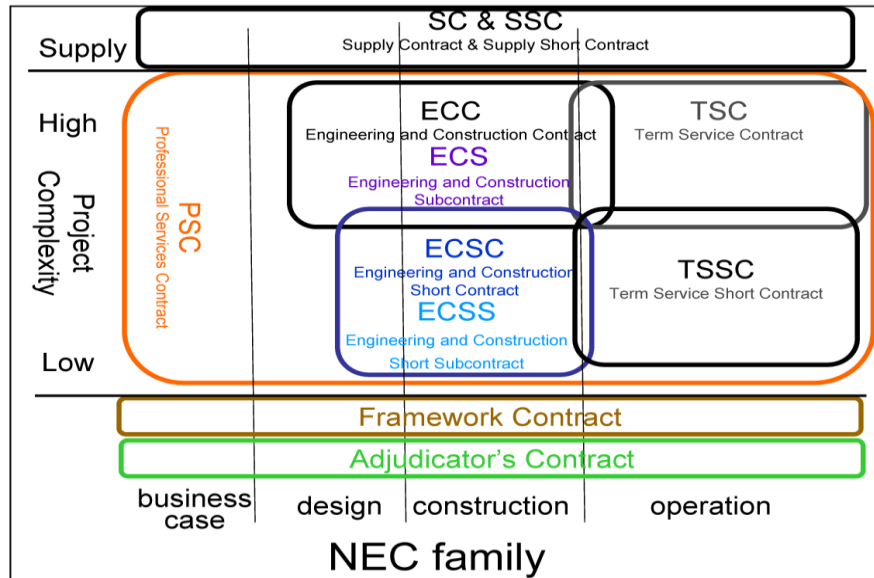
Supply

SC & SSC
Supply Contract & Supply Short Contract

High

Project Complexity

Low

PSC
Professional Services Contract

ECC
Engineering and Construction Contract

ECS
Engineering and Construction Subcontract

TSC
Term Service Contract

ECSC
Engineering and Construction Short Contract

ECSS
Engineering and Construction Short Subcontract

TSSC
Term Service Short Contract

Framework Contract

Adjudicator's Contract

business case

design

construction

operation

NEC family